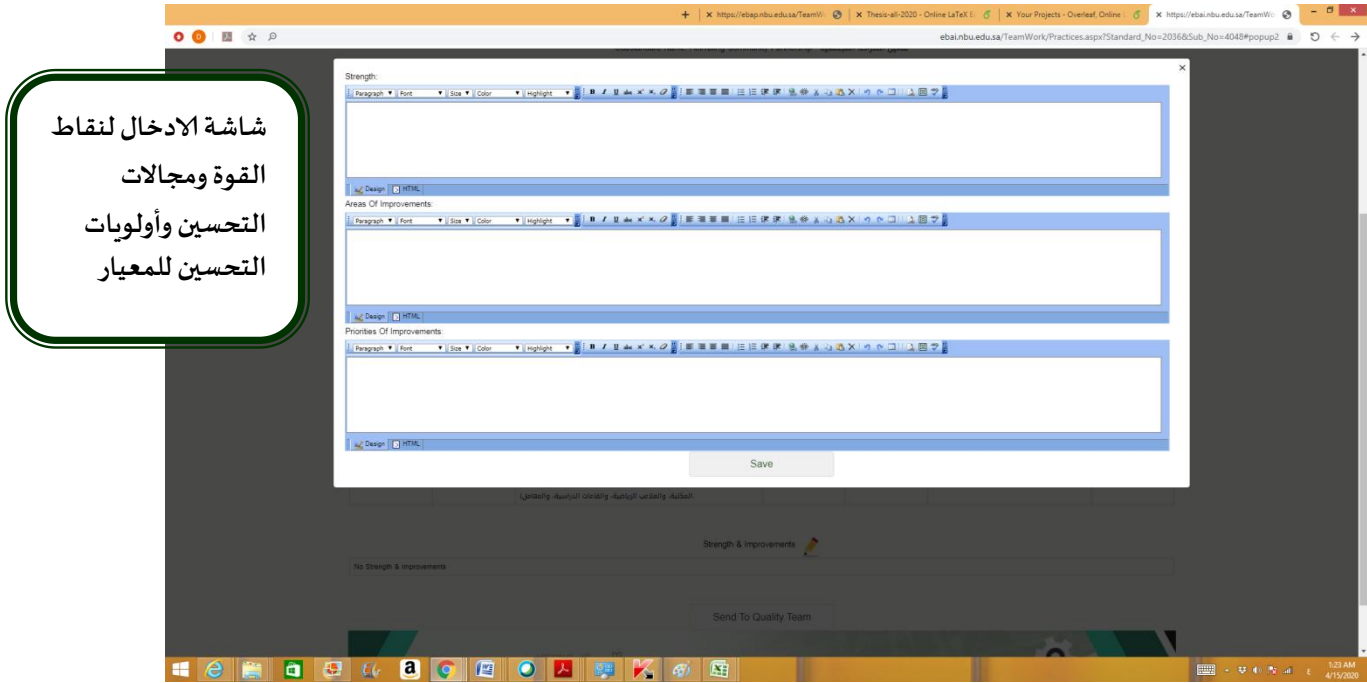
https://ebap.nbu.edu.sa/TeamW
Thesis-all-2020 - Online LaTeX
Your Projects - Overleaf, Online
https://ebai.nbu.edu.sa/TeamW

ebai.nbu.edu.sa/TeamWork/Practices.aspx?Standard_No=2036&Sub_No=4048#popup2

شاشة الادخال لنقاط القوة ومجالات التحسين وأولويات التحسين للمعيار

Strength:
Paragraph Font Size Color Highlight
Design HTML

Areas Of Improvements:
Paragraph Font Size Color Highlight
Design HTML

Priorities Of Improvements:
Paragraph Font Size Color Highlight
Design HTML

Save

المكتبة، والملاعب الرياضية، والقاعات الدراسية، والمعامل)

Strength & Improvements

No Strength & Improvements

Send To Quality Team

1:23 AM
4/15/2020